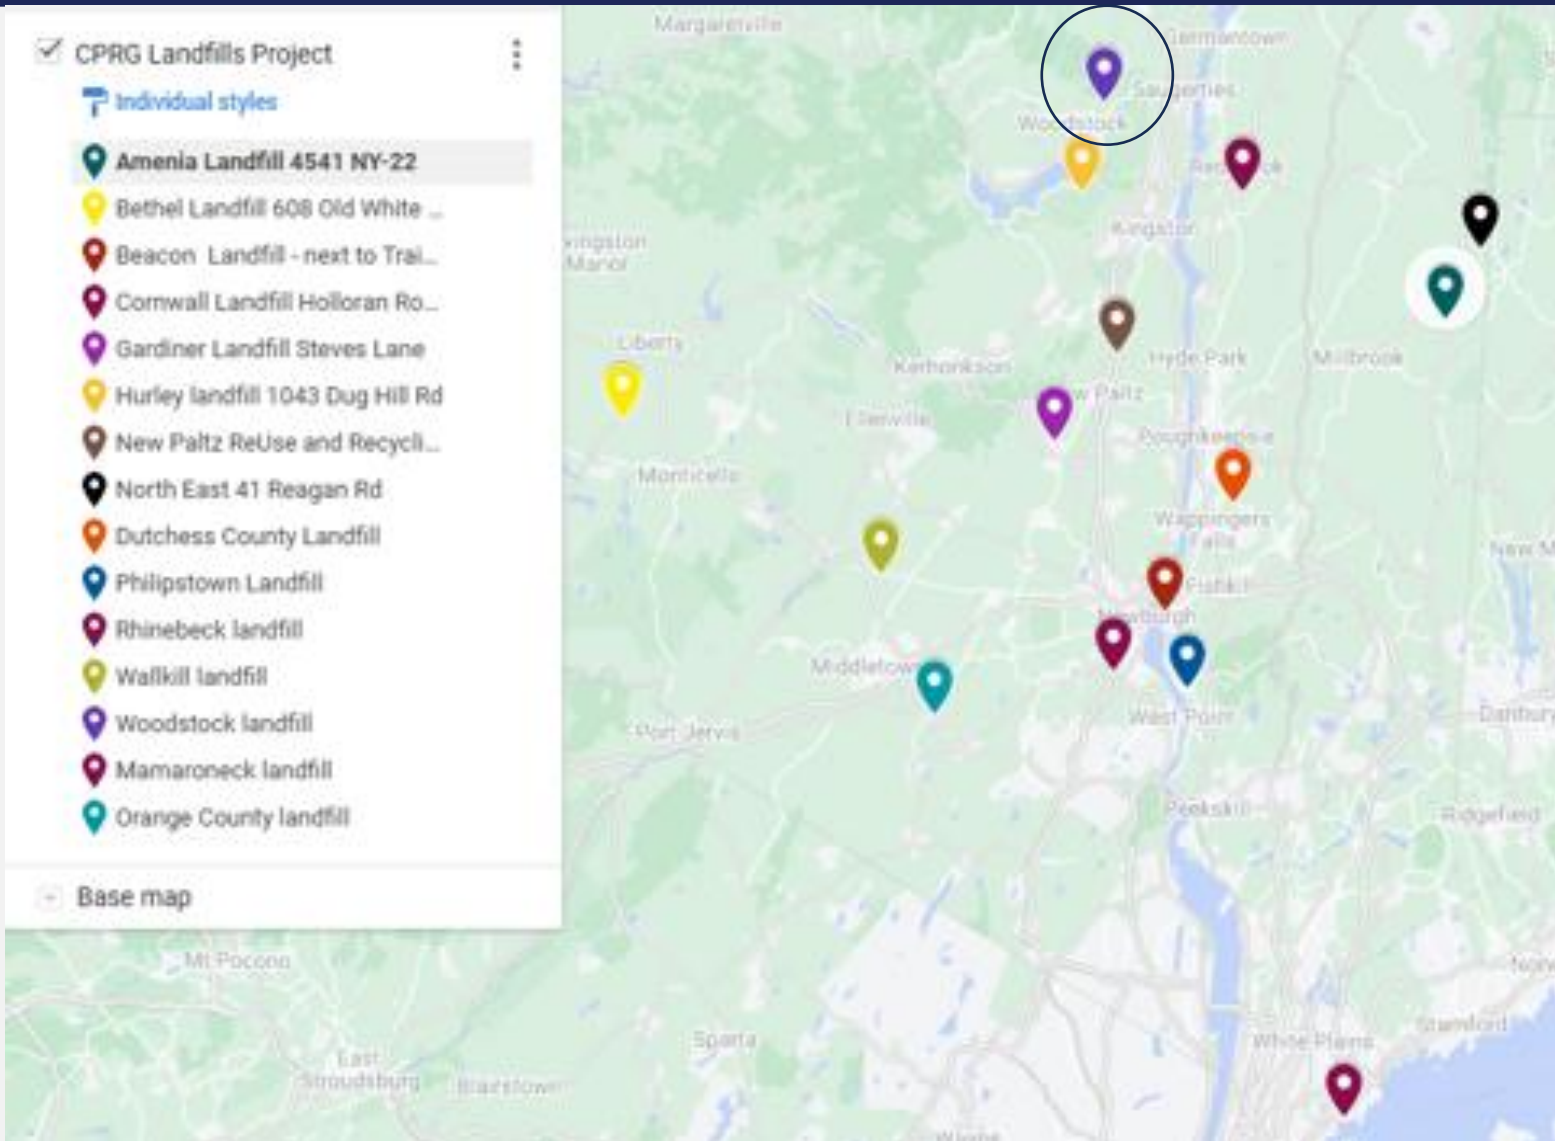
CPRG Landfills Project
Individual styles
Amenia Landfill 4541 NY-22
Bethel Landfill 608 Old White ...
Beacon Landfill - next to Trai...
Cornwall Landfill Holloran Ro...
Gardiner Landfill Steves Lane
Hurley landfill 1043 Dug Hill Rd
New Paltz ReUse and Recycli...
North East 41 Reagan Rd
Dutchess County Landfill
Philipstown Landfill
Rhinebeck landfill
Wallkill landfill
Woodstock landfill
Mamaroneck landfill
Orange County landfill
Base map

Margaretville
Germantown
Saugerties
Woodstock
Rhinebeck
Kingston
Livingston Manor
Liberty
Kerhonkson
Hyde Park
Millbrook
Ellenville
New Paltz
Poughkeepsie
Monticello
Wappingers Falls
New M
Fishkill
Newburgh
Middletown
Port Jervis
West Point
Danbury
Peekskill
Ridgefield
Mt Pocono
Sparta
East Stroudsburg
Blairstown
White Plains
Stamford
Norw
Wayne